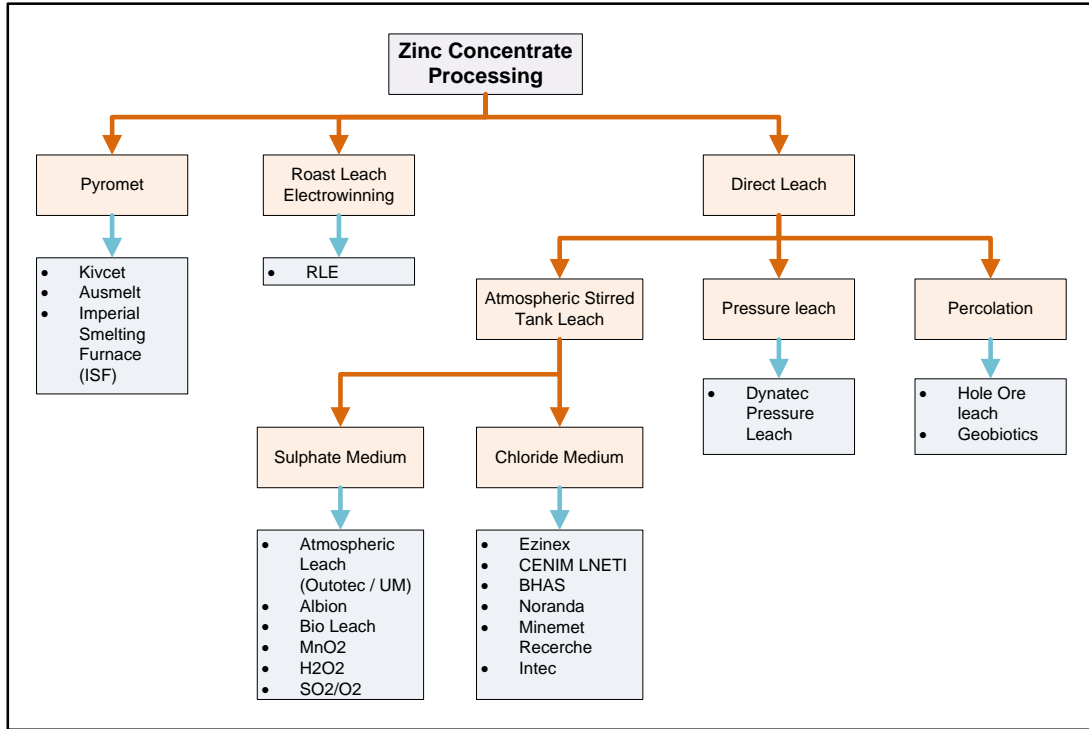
Zinc Concentrate Processing

Pyromet

- Kivcet
- Ausmelt
- Imperial Smelting Furnace (ISF)

Roast Leach Electrowinning

- RLE

Direct Leach

Atmospheric Stirred Tank Leach

Sulphate Medium

- Atmospheric Leach (Outotec / UM)
- Albion
- Bio Leach
- MnO2
- H2O2
- SO2/O2

Chloride Medium

- Ezinex
- CENIM LNETI
- BHAS
- Noranda
- Minemet Recerche
- Intec

Pressure leach

- Dynatec Pressure Leach

Percolation

- Hole Ore leach
- Geobiotics